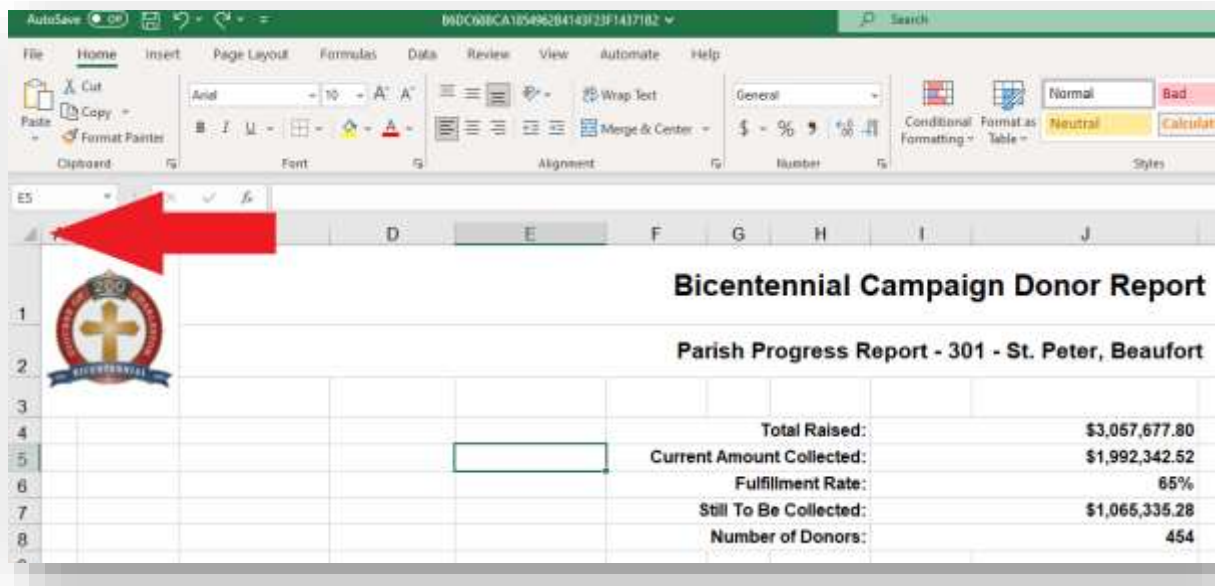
AutoSave Off 86DC608CA1B54962B4143F23F1437182 Search

File Home Insert Page Layout Formulas Data Review View Automate Help

Paste Cut Copy Format Painter Clipboard

Arial 10 A A B I U Font

Wrap Text Merge & Center Alignment

General $ % 9 Number

Conditional Formatting Format as Table Normal Bad Neutral Calculat Styles

E5 fx

D E F G H I J

1 Bicentennial Campaign Donor Report

2 Parish Progress Report - 301 - St. Peter, Beaufort

3

| 4 | Total Raised: | $3,057,677.80 |
|---|---|---|
| 5 | Current Amount Collected: | $1,992,342.52 |
| 6 | Fulfillment Rate: | 65% |
| 7 | Still To Be Collected: | $1,065,335.28 |
| 8 | Number of Donors: | 454 |

BICENTENNIAL